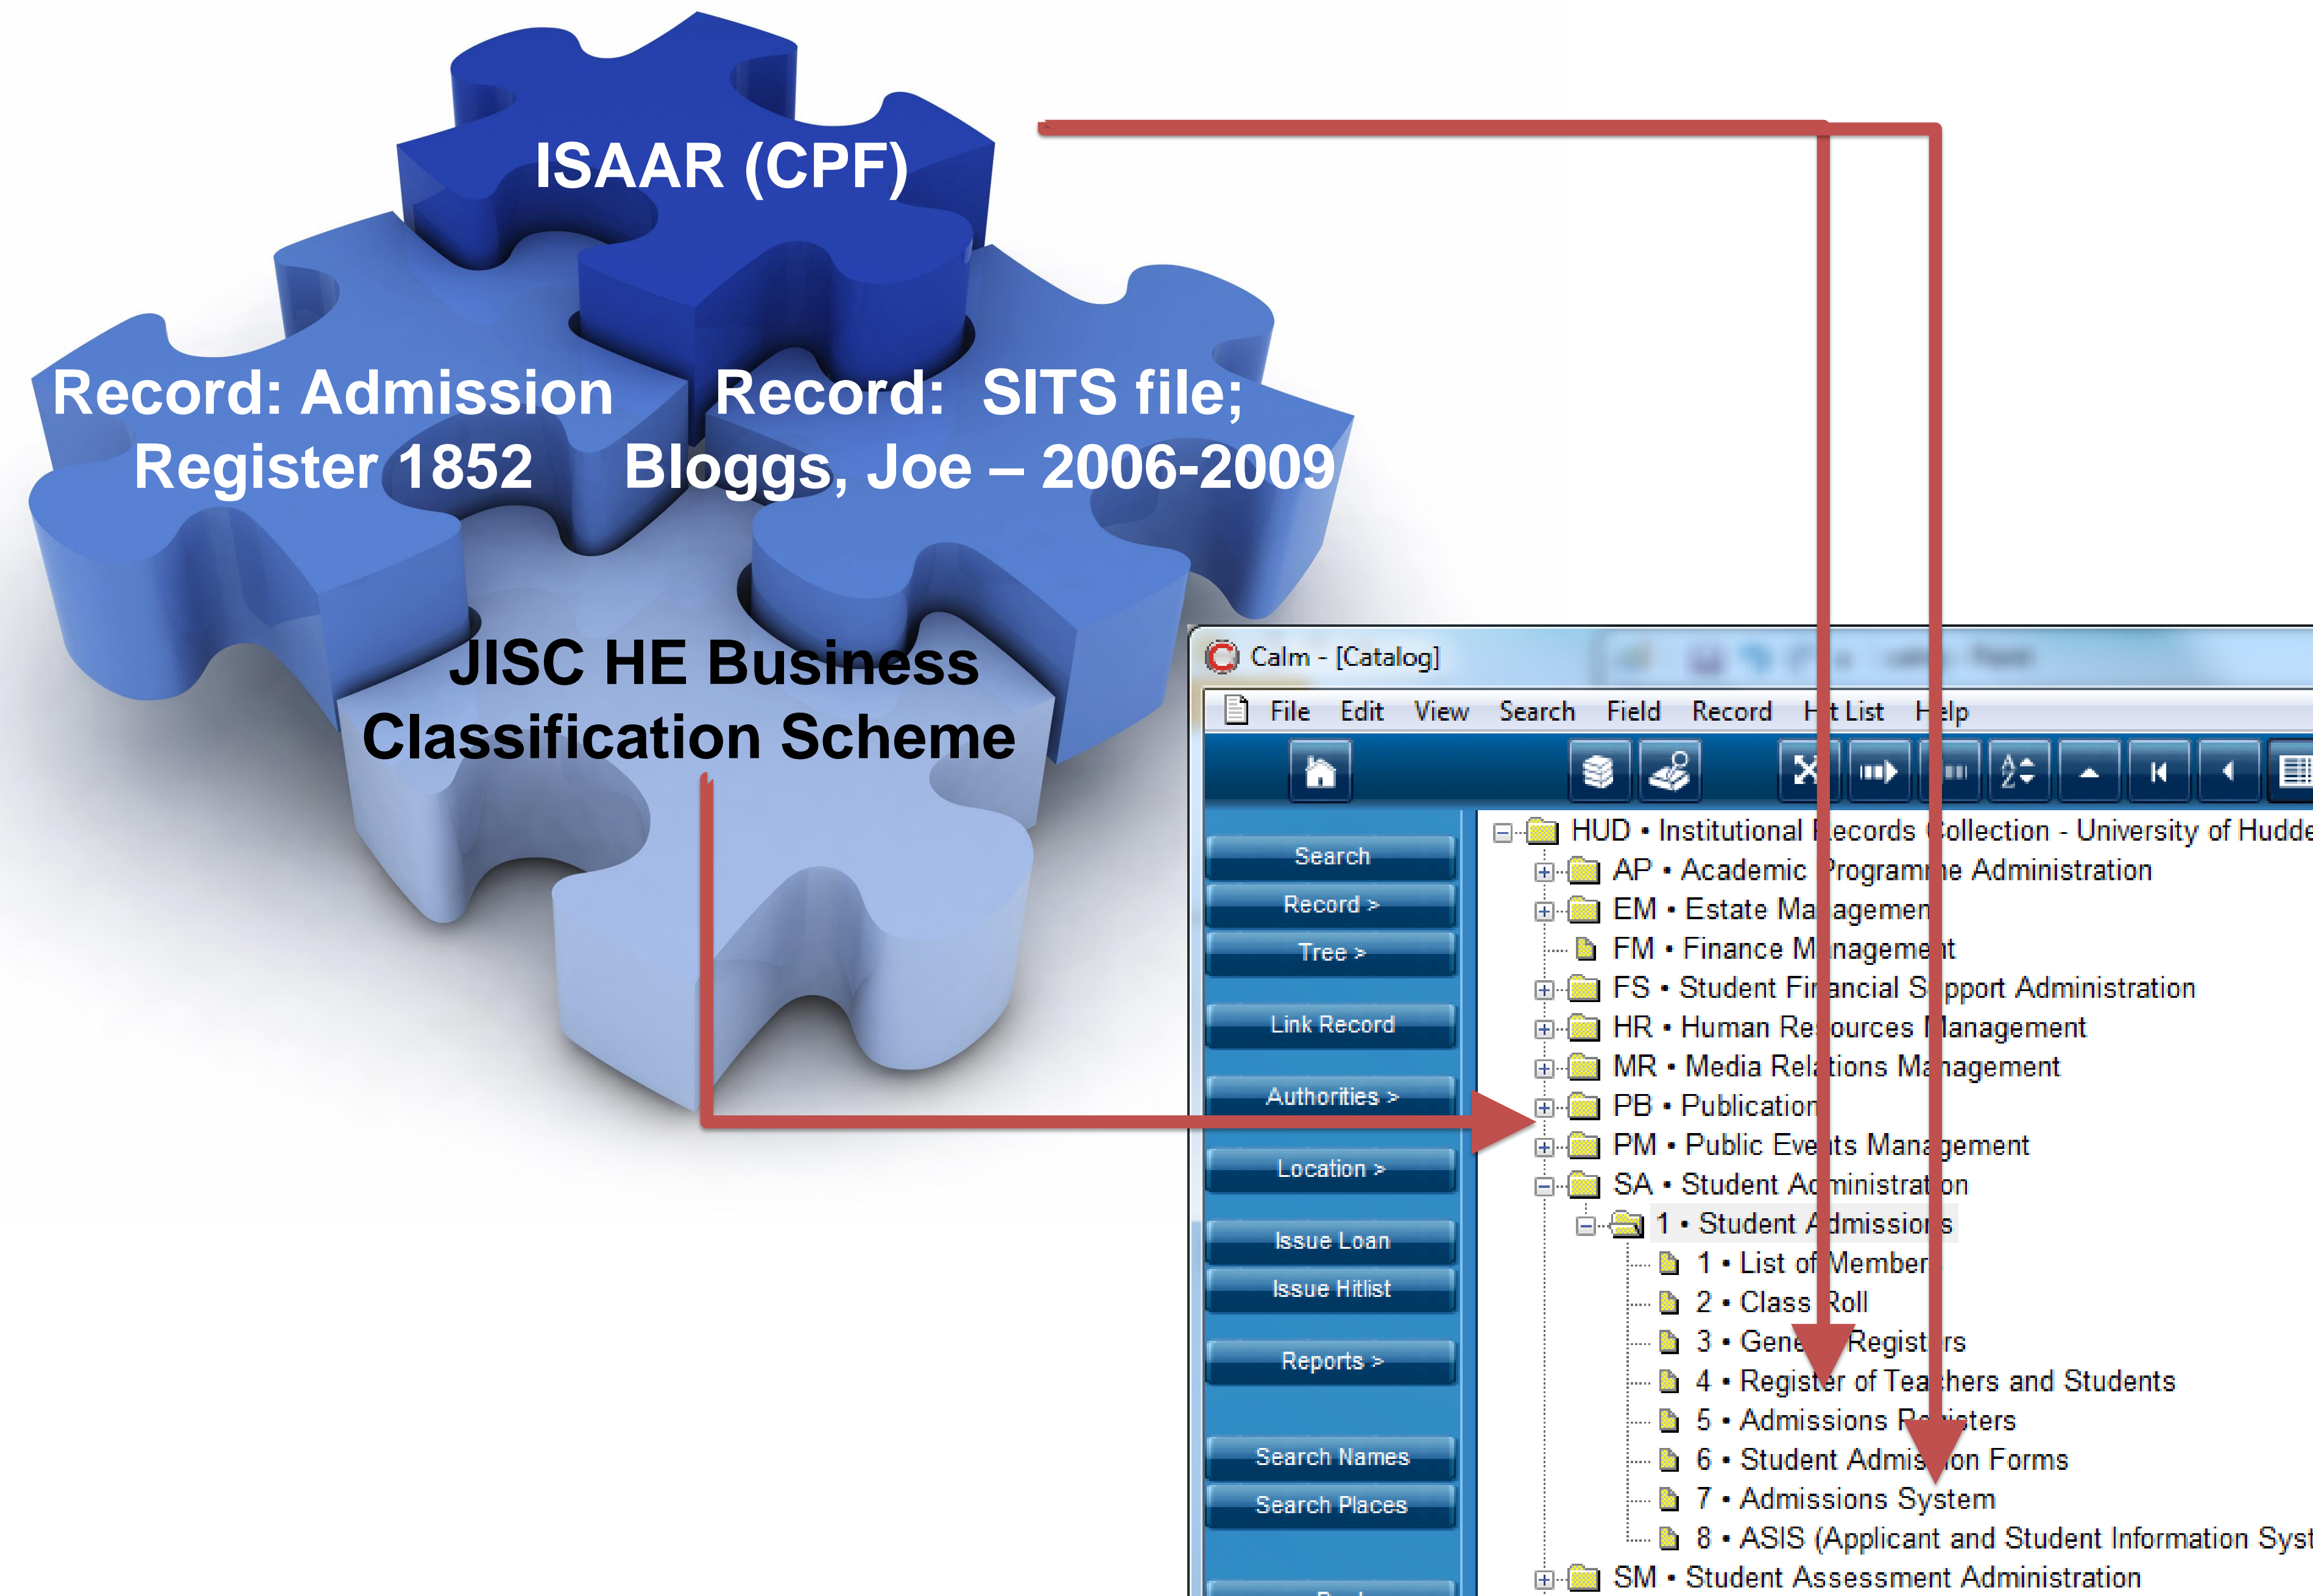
ISAAR (CPF)

Record: Admission Register 1852

Record: SITS file; Bloggs, Joe – 2006-2009

JISC HE Business Classification Scheme

Calm - [Catalog]

File Edit View Search Field Record H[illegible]t List H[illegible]elp

Search
Record >
Tree >
Link Record
Authorities >
Location >
Issue Loan
Issue Hitlist
Reports >
Search Names
Search Places

HUD • Institutional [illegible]ecords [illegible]ollection - University of Hudde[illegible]
AP • Academic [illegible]rogramme Administration
EM • Estate Ma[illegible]agemen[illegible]
FM • Finance M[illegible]nageme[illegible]t
FS • Student Fi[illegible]ancial S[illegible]pport Administration
HR • Human Re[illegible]ources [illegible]anagement
MR • Media Rel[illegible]tions Ma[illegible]agement
PB • Publication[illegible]
PM • Public Eve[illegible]ts Mana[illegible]gement
SA • Student Ad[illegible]ministrat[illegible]on
1 • Student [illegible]dmissio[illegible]s
1 • List of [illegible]ember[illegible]
2 • Class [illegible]oll
3 • Gene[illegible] Regist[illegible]rs
4 • Regist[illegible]r of Tea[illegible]hers and Students
5 • Admissions R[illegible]gisters
6 • Student Admis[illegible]on Forms
7 • Admissions System
8 • ASIS (Applicant and Student Information Syst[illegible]
SM • Student Assessment Administration